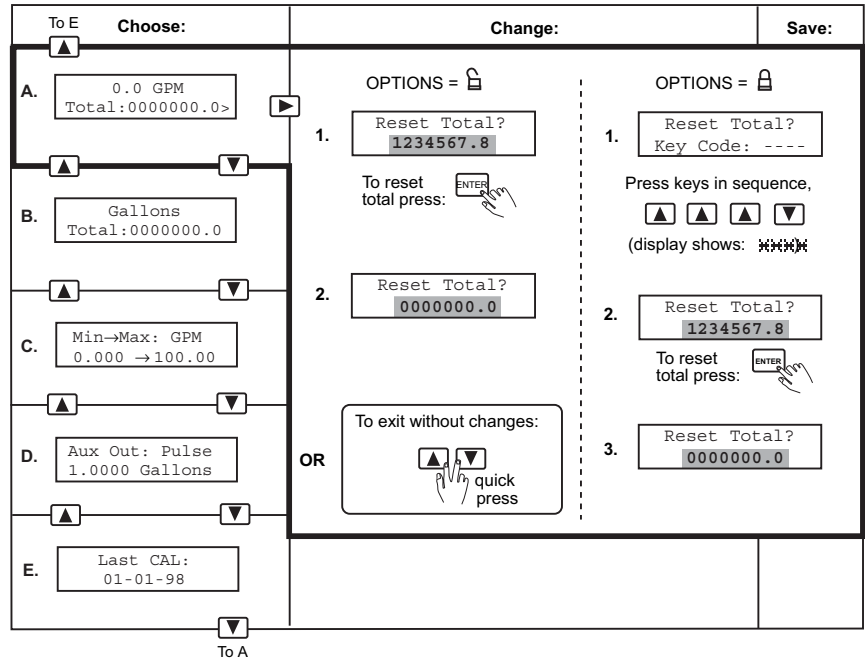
To E

| Choose: | Change: | Save: |
|---|---|---|

A. 0.0 GPM
Total:0000000.0>

OPTIONS = 

1. Reset Total?
1234567.8

To reset total press: ENTER

2. Reset Total?
0000000.0

OR

To exit without changes:
quick press

OPTIONS = 

1. Reset Total?
Key Code: ----

Press keys in sequence,

(display shows: ****)

2. Reset Total?
1234567.8

To reset total press: ENTER

3. Reset Total?
0000000.0

B. Gallons
Total:0000000.0

C. Min→Max: GPM
0.000 →100.00

D. Aux Out: Pulse
1.0000 Gallons

E. Last CAL:
01-01-98

To A